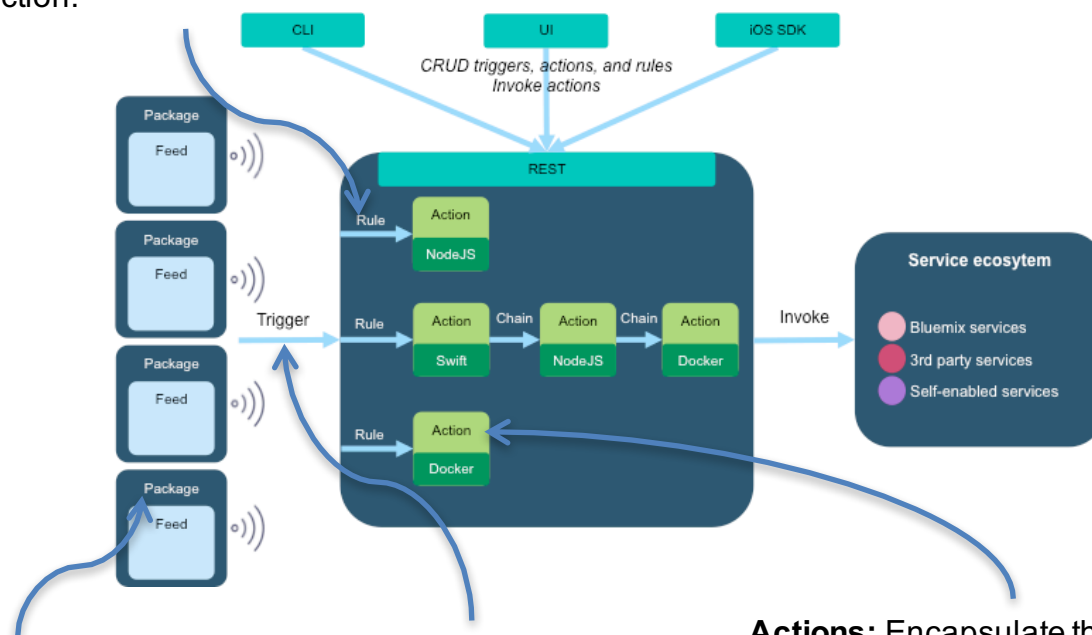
ction:

CLI

UI

iOS SDK

CRUD triggers, actions, and rules
Invoke actions

REST

Package
Feed

Package
Feed

Package
Feed

Package
Feed

Rule
Action
NodeJS

Trigger

Rule
Action
Swift
Chain
Action
NodeJS
Chain
Action
Docker

Rule
Action
Docker

Invoke

Service ecosytem

Bluemix services
3rd party services
Self-enabled services

**Actions:** Encapsulate th